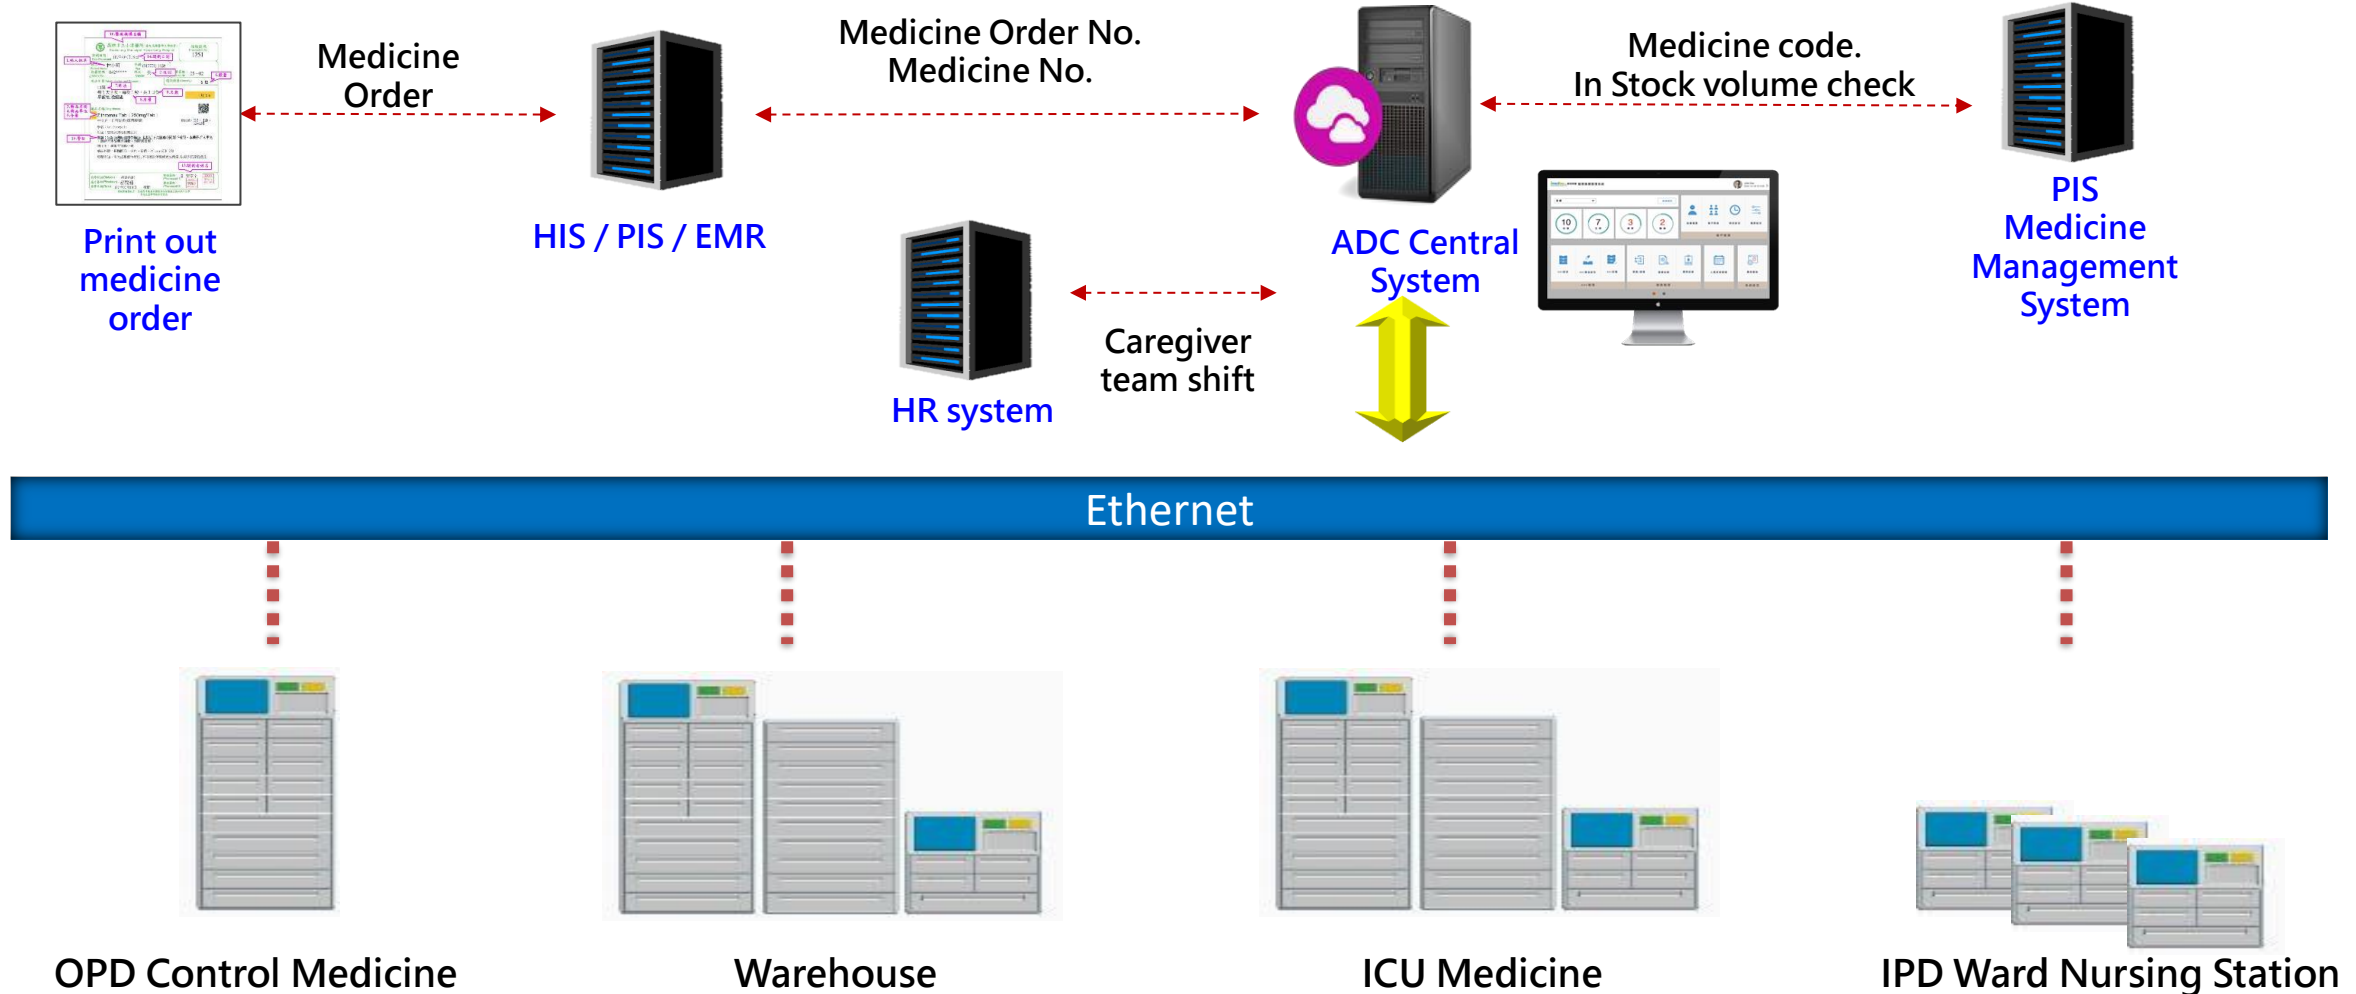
Medicine Order

Medicine Order No.
Medicine No.

Medicine code.
In Stock volume check

Print out medicine order

HIS / PIS / EMR

ADC Central System

PIS Medicine Management System

HR system

Caregiver team shift

Ethernet

OPD Control Medicine

Warehouse

ICU Medicine

IPD Ward Nursing Station